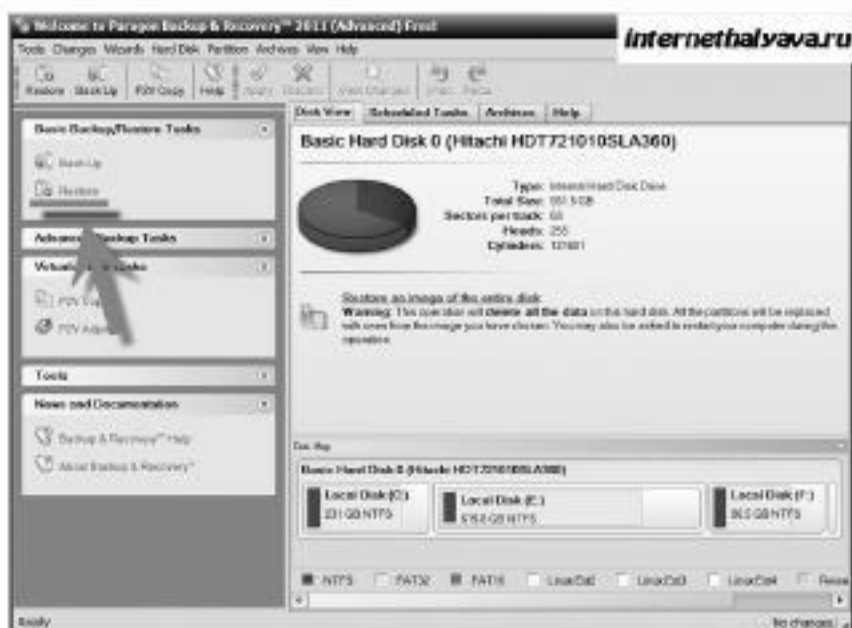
Welcome to Paragon Backup & Recovery™ 2011 (Advanced) Free!

internetbalyava.ru

Tools Changes Wizards Hard Disk Partition Archives View Help

Restore Back Up P2V Copy Help Apply Discard View Changes Undo Redo

Basic Backup/Restore Tasks

Back Up

Restore

Advanced Backup Tasks

Virtualization Tasks

P2V Copy

P2V Adjust

Tools

News and Documentation

Backup & Recovery™ Help

About Backup & Recovery™

Disk View Scheduled Tasks Archives Help

Basic Hard Disk 0 (Hitachi HDT721010SLA360)

Type: Internal Hard Disk Drive
Total Size: 931.5 GB
Sectors per track: 63
Heads: 255
Cylinders: 121601

Restore an image of the entire disk
Warning: This operation will delete all the data on this hard disk. All the partitions will be replaced with ones from the image you have chosen. You may also be asked to restart your computer during the operation.

Disk Map

Basic Hard Disk 0 (Hitachi HDT721010SLA360)

Local Disk (C:)
231 GB NTFS

Local Disk (E:)
615.2 GB NTFS

Local Disk (F:)
85.3 GB NTFS

NTFS FAT32 FAT16 LinuxExt2 LinuxExt3 LinuxExt4 Rese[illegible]

Ready

No changes